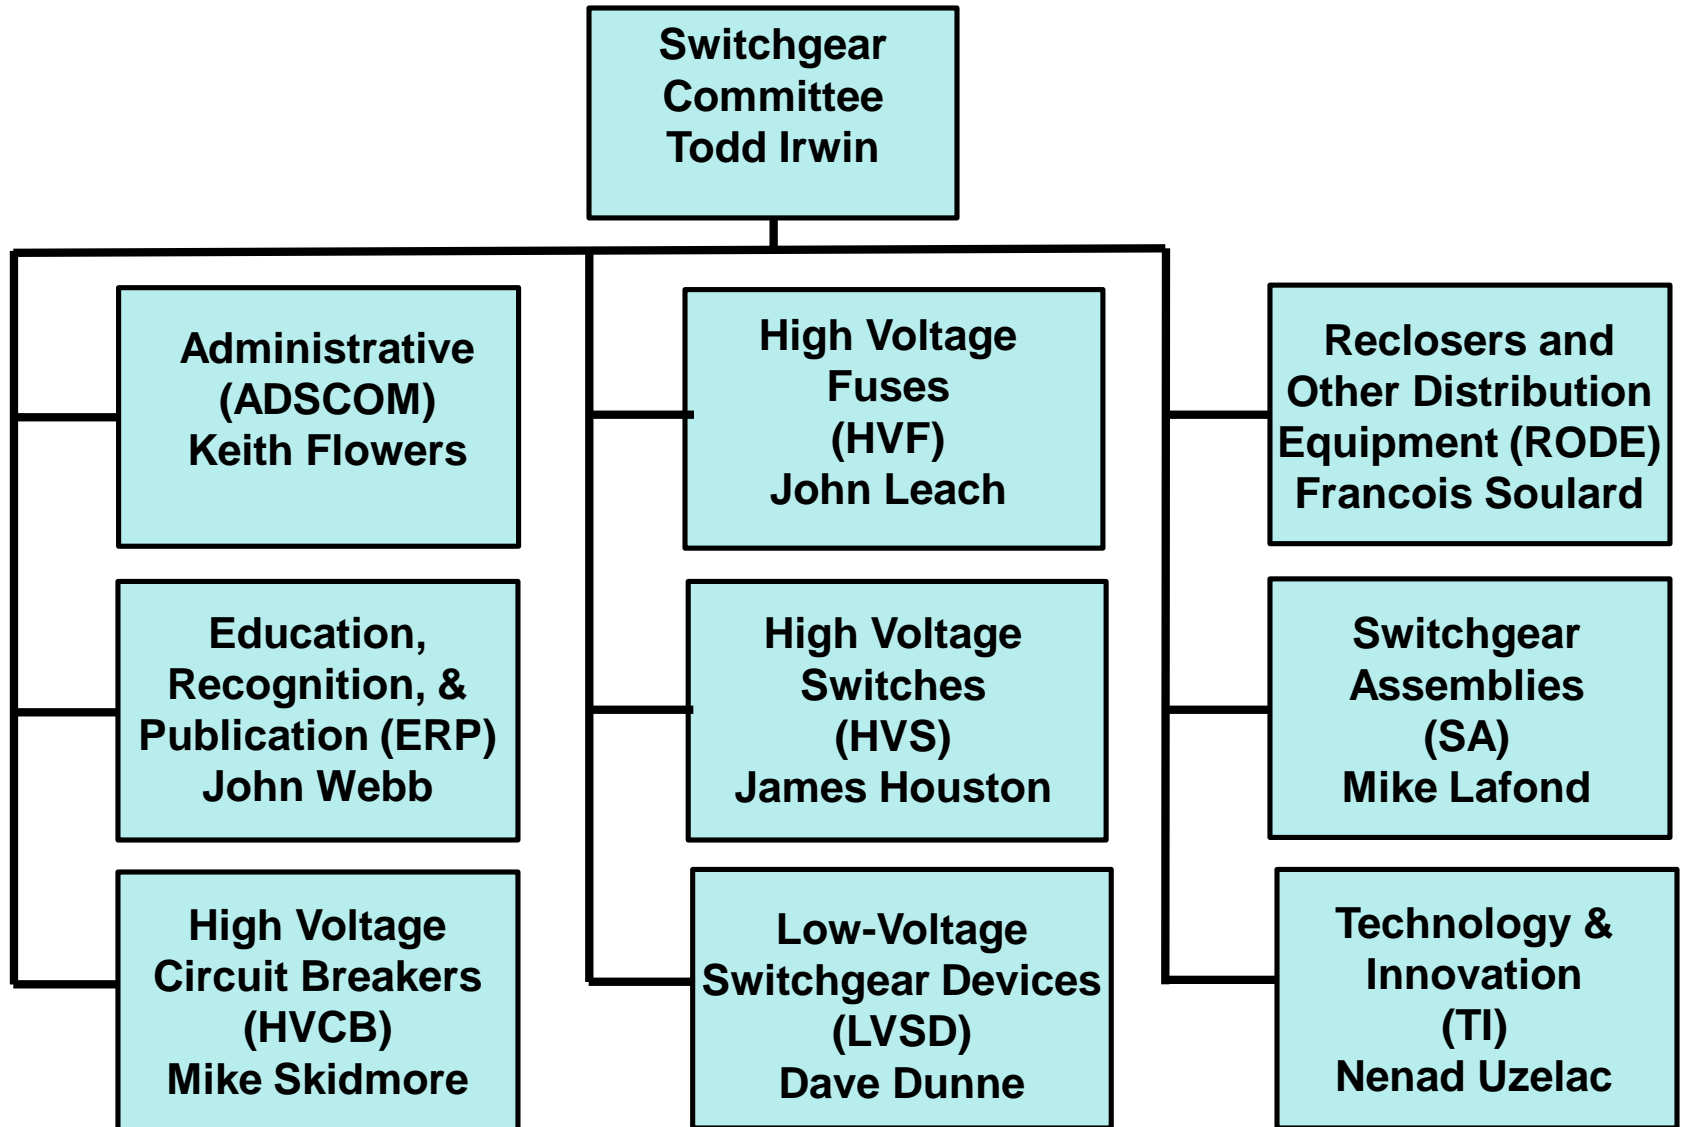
Switchgear Committee
Todd Irwin

Administrative (ADSCOM)
Keith Flowers

Education, Recognition, & Publication (ERP)
John Webb

High Voltage Circuit Breakers (HVCB)
Mike Skidmore

High Voltage Fuses (HVF)
John Leach

High Voltage Switches (HVS)
James Houston

Low-Voltage Switchgear Devices (LVSD)
Dave Dunne

Reclosers and Other Distribution Equipment (RODE)
Francois Soulard

Switchgear Assemblies (SA)
Mike Lafond

Technology & Innovation (TI)
Nenad Uzelac